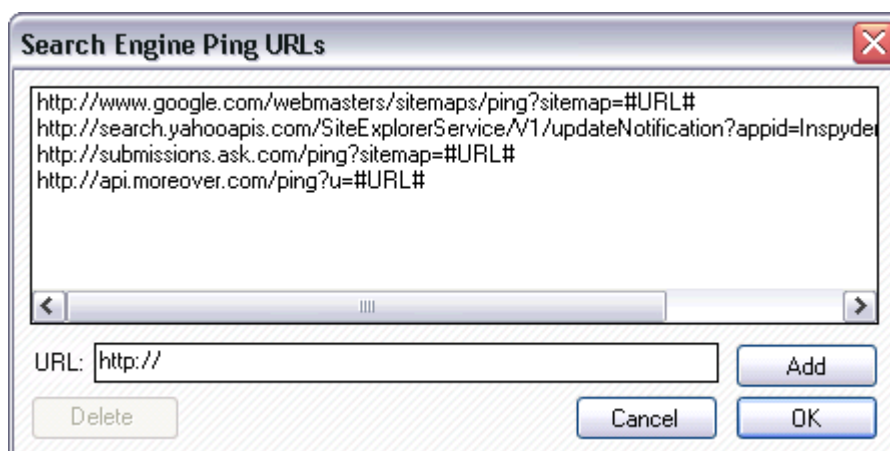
Search Engine Ping URLs

http://www.google.com/webmasters/sitemaps/ping?sitemap=#URL#
http://search.yahooapis.com/SiteExplorerService/V1/updateNotification?appid=Inspyder
http://submissions.ask.com/ping?sitemap=#URL#
http://api.moreover.com/ping?u=#URL#

URL: http://

Add

Delete

Cancel

OK